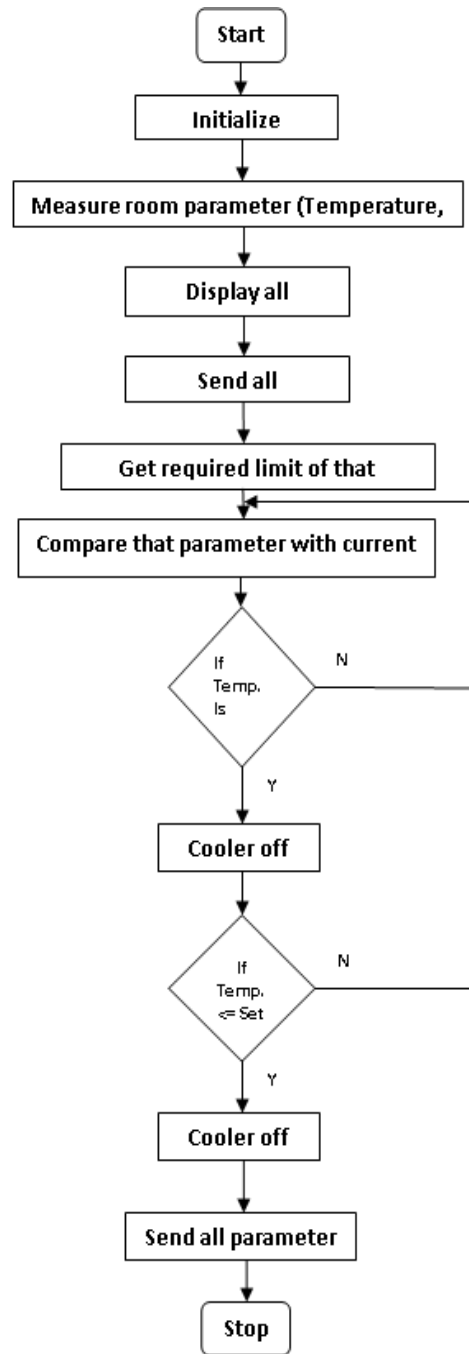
Start

Initialize

Measure room parameter (Temperature,

Display all

Send all

Get required limit of that

Compare that parameter with current

If Temp. Is

N

Y

Cooler off

If Temp. <= Set

N

Y

Cooler off

Send all parameter

Stop